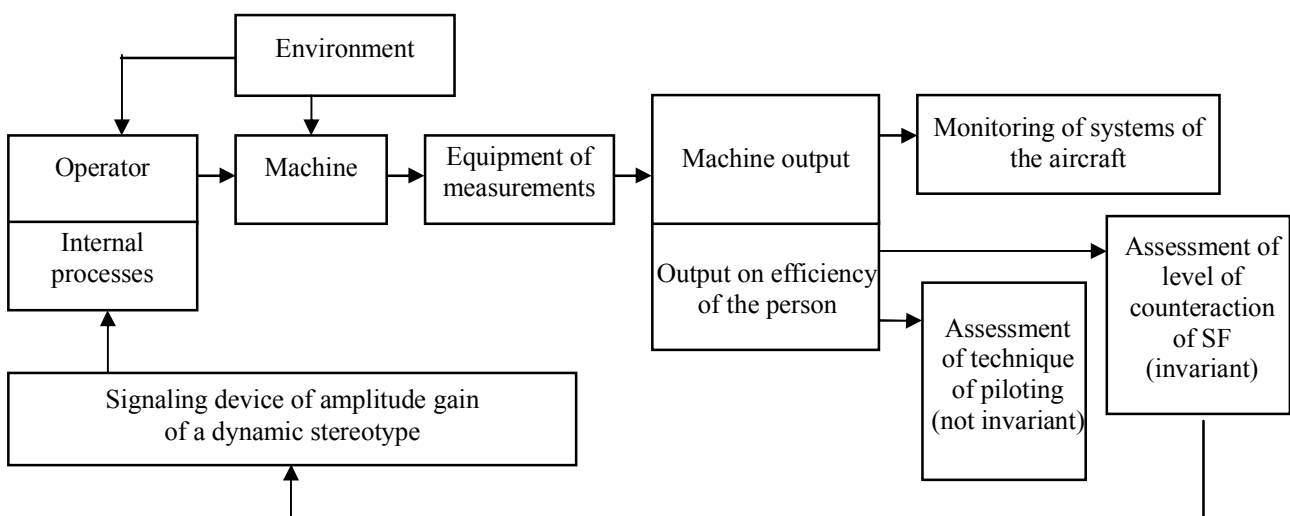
Environment

Operator

Internal processes

Machine

Equipment of measurements

Machine output

Output on efficiency of the person

Monitoring of systems of the aircraft

Assessment of level of counteraction of SF (invariant)

Assessment of technique of piloting (not invariant)

Signaling device of amplitude gain of a dynamic stereotype